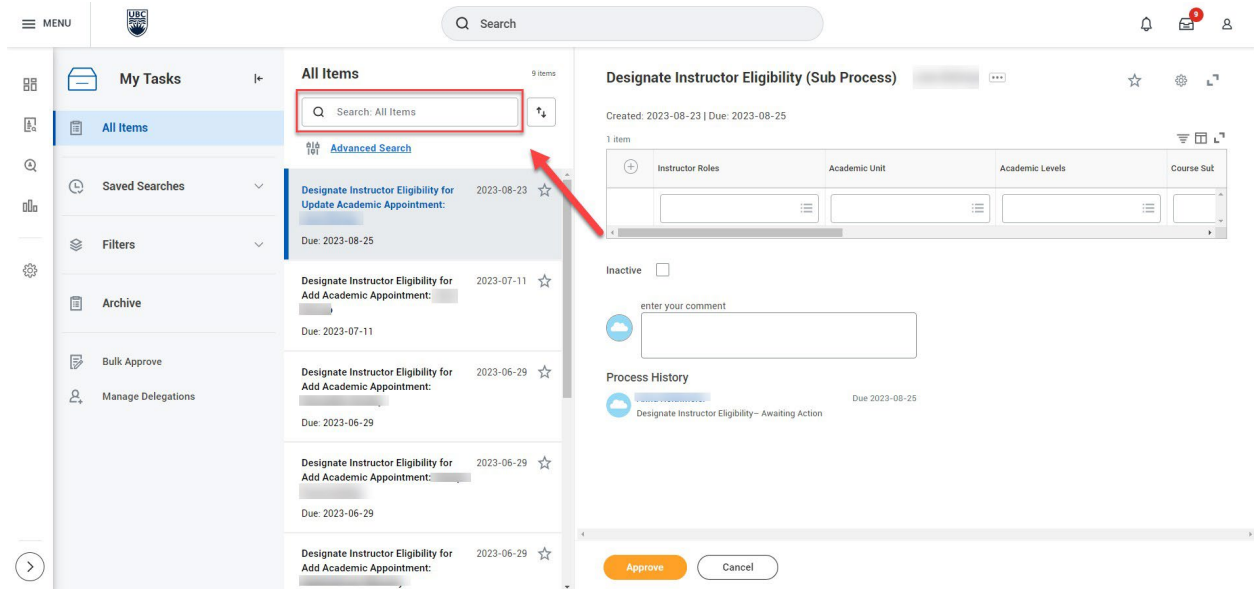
MENU

UBC

Search

9

My Tasks

All Items

Saved Searches

Filters

Archive

Bulk Approve

Manage Delegations

All Items

9 items

Search: All Items

Advanced Search

Designate Instructor Eligibility for Update Academic Appointment: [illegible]

2023-08-23

Due: 2023-08-25

Designate Instructor Eligibility for Add Academic Appointment: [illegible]

2023-07-11

Due: 2023-07-11

Designate Instructor Eligibility for Add Academic Appointment: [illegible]

2023-06-29

Due: 2023-06-29

Designate Instructor Eligibility for Add Academic Appointment: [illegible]

2023-06-29

Due: 2023-06-29

Designate Instructor Eligibility for Add Academic Appointment: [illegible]

2023-06-29

Designate Instructor Eligibility (Sub Process) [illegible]

Created: 2023-08-23 | Due: 2023-08-25

1 item

| | Instructor Roles | Academic Unit | Academic Levels | Course Sub |
|---|---|---|---|---|
| | | | | |

Inactive

enter your comment

Process History

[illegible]

Due 2023-08-25

Designate Instructor Eligibility– Awaiting Action

Approve

Cancel